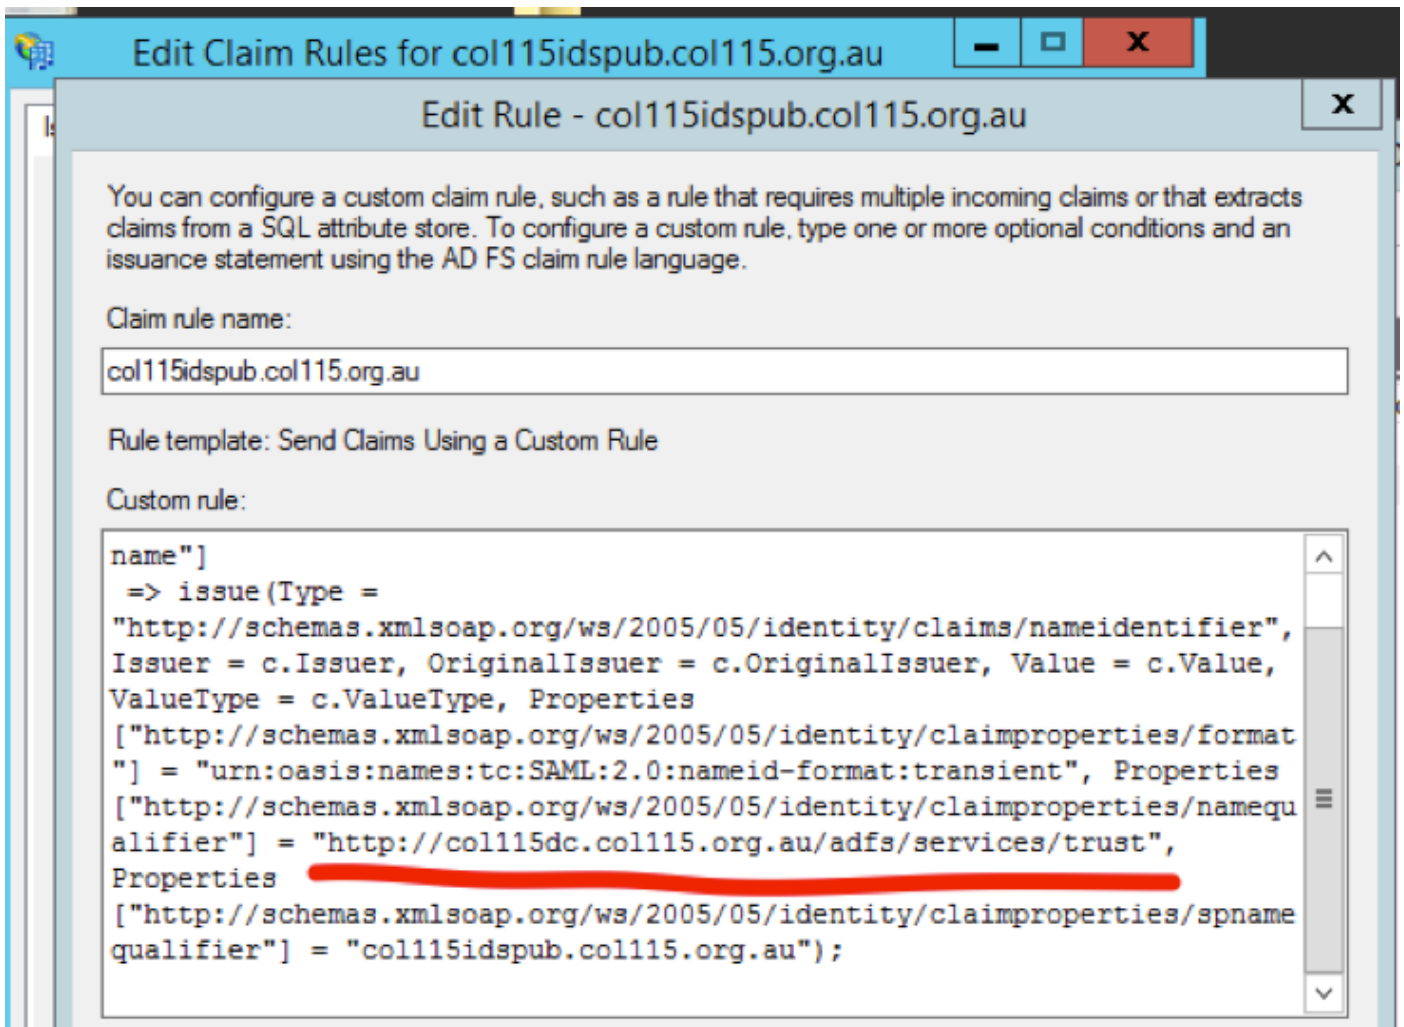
Edit Claim Rules for col115idspub.col115.org.au

Edit Rule - col115idspub.col115.org.au

X

You can configure a custom claim rule, such as a rule that requires multiple incoming claims or that extracts claims from a SQL attribute store. To configure a custom rule, type one or more optional conditions and an issuance statement using the AD FS claim rule language.

Claim rule name:

col115idspub.col115.org.au

Rule template: Send Claims Using a Custom Rule

Custom rule:

name"]
=> issue(Type =
"http://schemas.xmlsoap.org/ws/2005/05/identity/claims/nameidentifier", Issuer = c.Issuer, OriginalIssuer = c.OriginalIssuer, Value = c.Value, ValueType = c.ValueType, Properties
["http://schemas.xmlsoap.org/ws/2005/05/identity/claimproperties/format"] = "urn:oasis:names:tc:SAML:2.0:nameid-format:transient", Properties
["http://schemas.xmlsoap.org/ws/2005/05/identity/claimproperties/namequalifier"] = "http://col115dc.col115.org.au/adfs/services/trust", Properties
["http://schemas.xmlsoap.org/ws/2005/05/identity/claimproperties/spnamequalifier"] = "col115idspub.col115.org.au");